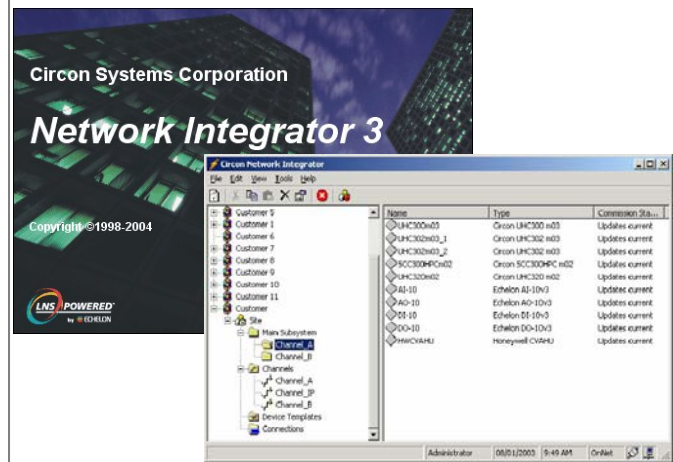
Circon Systems Corporation

Network Integrator 3

Copyright ©1998-2004

LNS POWERED by ECHELON

Circon Network Integrator

File Edit View Tools Help

Customer 5
Customer 1
Customer 6
Customer 7
Customer 8
Customer 9
Customer 10
Customer 11
Customer
Site
Main Subsystem
Channel_A
Channel_B
Channels
Channel_A
Channel_IP
Channel_B
Device Templates
Connections

| Name | Type | Commission Sta... |
|---|---|---|
| UHC300m03 | Circon UHC300 m03 | Updates current |
| UHC302m03_1 | Circon UHC302 m03 | Updates current |
| UHC302m03_2 | Circon UHC302 m03 | Updates current |
| SCC300HPCm02 | Circon SCC300HPC m02 | Updates current |
| UHC320m02 | Circon UHC320 m02 | Updates current |
| AI-10 | Echelon AI-10v3 | Updates current |
| AO-10 | Echelon AO-10v3 | Updates current |
| DI-10 | Echelon DI-10v3 | Updates current |
| DO-10 | Echelon DO-10v3 | Updates current |
| HWCVAHU | Honeywell CVAHU | Updates current |

Administrator 08/01/2003 9:49 AM OnNet